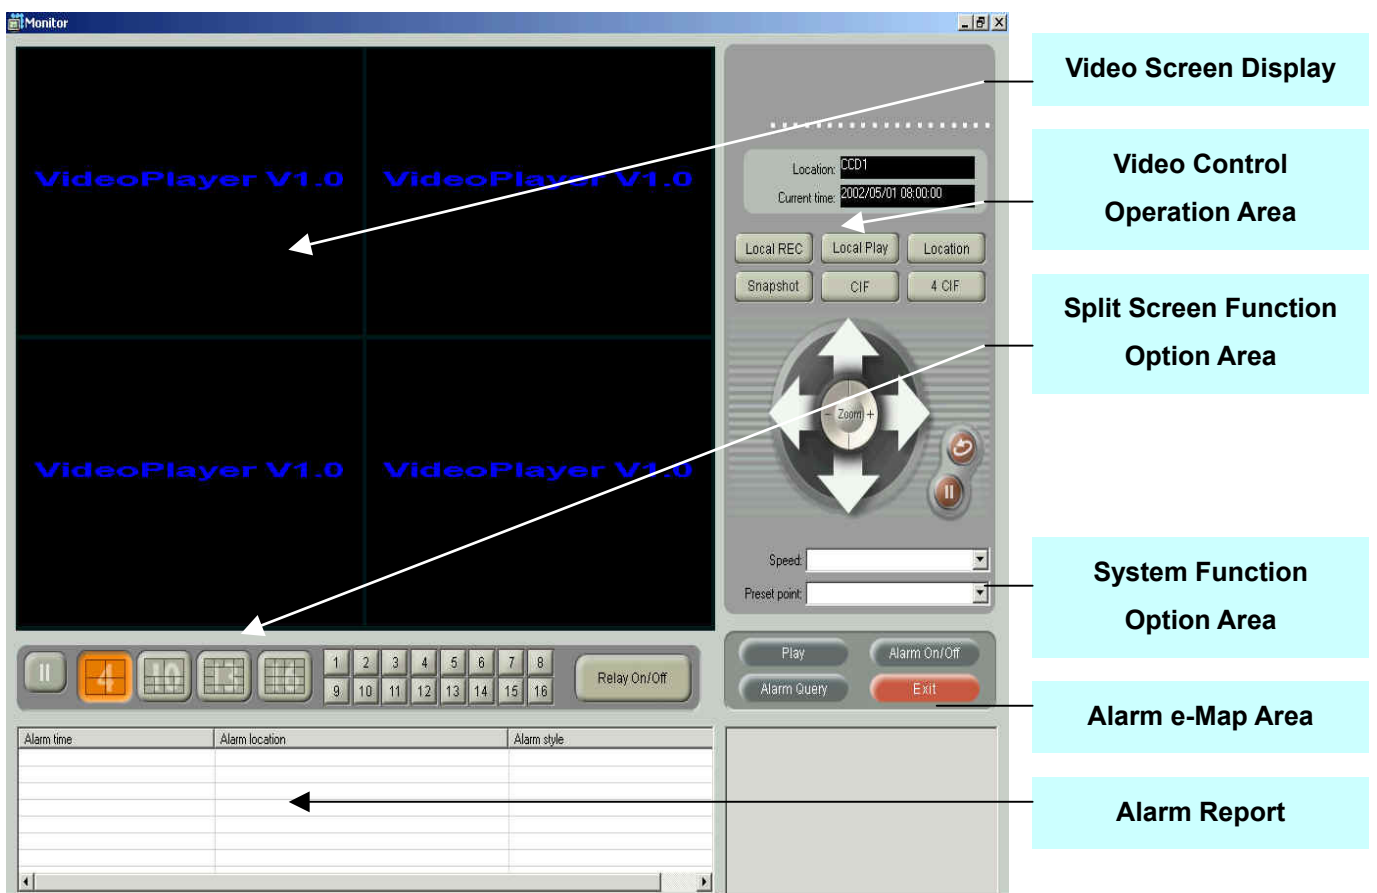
Monitor

VideoPlayer V1.0
VideoPlayer V1.0
VideoPlayer V1.0
VideoPlayer V1.0

Location: CCD1
Current time: 2002/05/01 08:00:00

Local REC
Local Play
Location
Snapshot
CIF
4 CIF

- Zoom +

Speed:
Preset point:

Play
Alarm On/Off
Alarm Query
Exit

4

1 2 3 4 5 6 7 8
9 10 11 12 13 14 15 16

Relay On/Off

| Alarm time | Alarm location | Alarm style |
|---|---|---|
| | | |

Video Screen Display

Video Control Operation Area

Split Screen Function Option Area

System Function Option Area

Alarm e-Map Area

Alarm Report